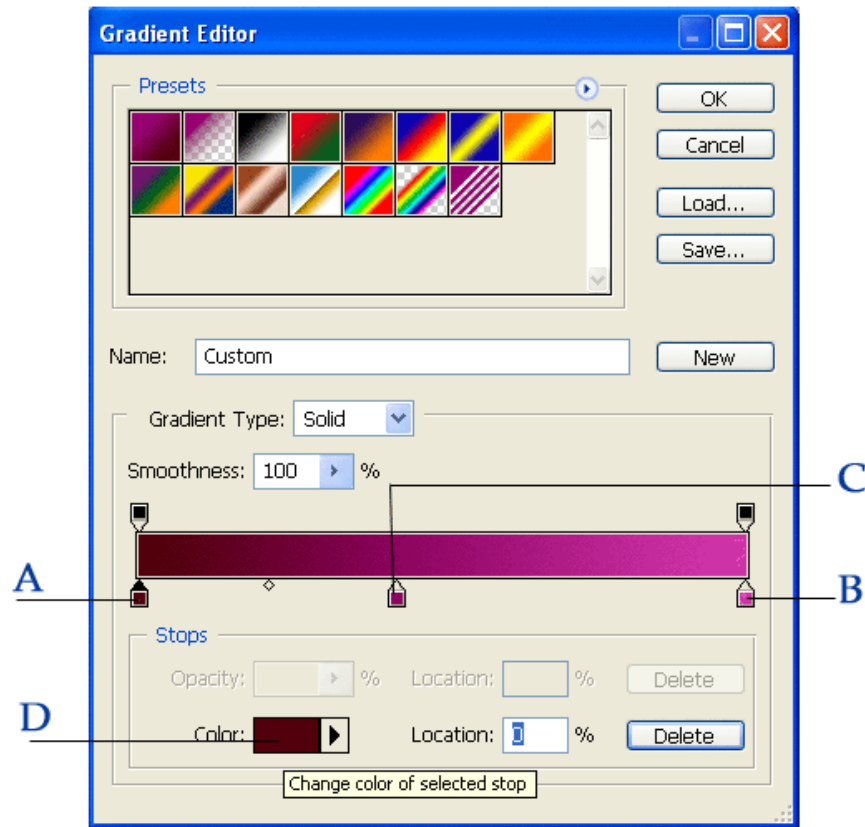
Gradient Editor

Presets

OK

Cancel

Load...

Save...

Name: Custom

New

Gradient Type: Solid

Smoothness: 100 %

C

A

B

Stops

Opacity: %

Location: %

Delete

D

Color:

Location: 0 %

Delete

Change color of selected stop